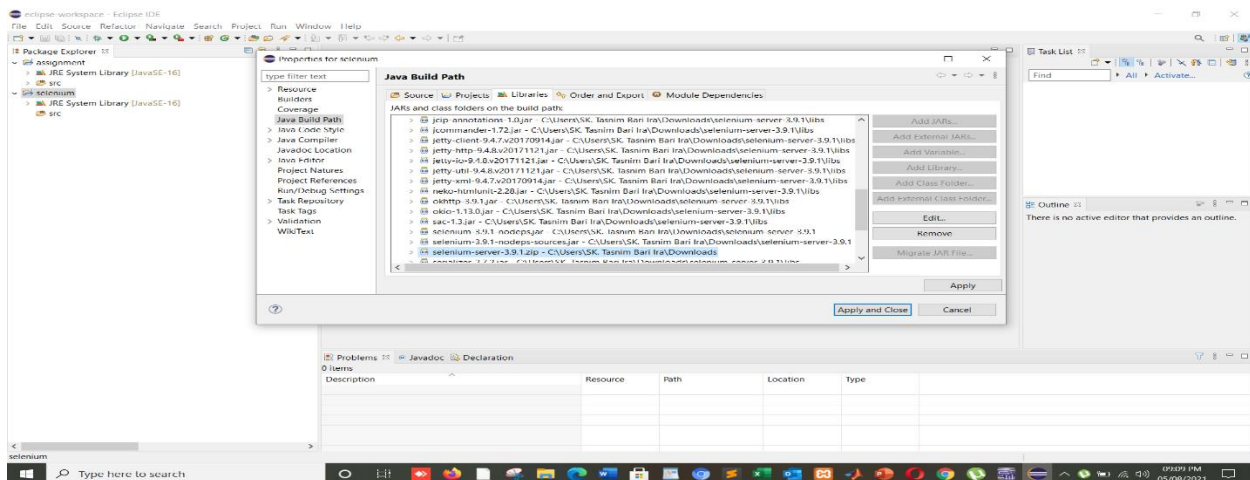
eclipse-workspace - Eclipse IDE
File Edit Source Refactor Navigate Search Project Run Window Help

Package Explorer
assignment
JRE System Library [JavaSE-16]
src
selenium
JRE System Library [JavaSE-16]
src

Properties for selenium
type filter text
> Resource
Builders
Coverage
Java Build Path
> Java Code Style
> Java Compiler
Javadoc Location
> Java Editor
Project Natures
Project References
Run/Debug Settings
> Task Repository
Task Tags
> Validation
WikiText

Java Build Path
Source Projects Libraries Order and Export Module Dependencies
JARs and class folders on the build path:
jcip-annotations-1.0.jar - C:\Users\SK. Tasnim Bari Ira\Downloads\selenium-server-3.9.1\libs
jcommander-1.72.jar - C:\Users\SK. Tasnim Bari Ira\Downloads\selenium-server-3.9.1\libs
jetty-client-9.4.7.v20170914.jar - C:\Users\SK. Tasnim Bari Ira\Downloads\selenium-server-3.9.1\libs
jetty-http-9.4.8.v20171121.jar - C:\Users\SK. Tasnim Bari Ira\Downloads\selenium-server-3.9.1\libs
jetty-io-9.4.8.v20171121.jar - C:\Users\SK. Tasnim Bari Ira\Downloads\selenium-server-3.9.1\libs
jetty-util-9.4.8.v20171121.jar - C:\Users\SK. Tasnim Bari Ira\Downloads\selenium-server-3.9.1\libs
jetty-xml-9.4.7.v20170914.jar - C:\Users\SK. Tasnim Bari Ira\Downloads\selenium-server-3.9.1\libs
neko-htmlunit-2.28.jar - C:\Users\SK. Tasnim Bari Ira\Downloads\selenium-server-3.9.1\libs
okhttp-3.9.1.jar - C:\Users\SK. Tasnim Bari Ira\Downloads\selenium-server-3.9.1\libs
okio-1.13.0.jar - C:\Users\SK. Tasnim Bari Ira\Downloads\selenium-server-3.9.1\libs
sac-1.3.jar - C:\Users\SK. Tasnim Bari Ira\Downloads\selenium-server-3.9.1\libs
selenium-3.9.1-nodeps.jar - C:\Users\SK. Tasnim Bari Ira\Downloads\selenium-server-3.9.1
selenium-3.9.1-nodeps-sources.jar - C:\Users\SK. Tasnim Bari Ira\Downloads\selenium-server-3.9.1
selenium-server-3.9.1.zip - C:\Users\SK. Tasnim Bari Ira\Downloads
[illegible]

Add JARs...
Add External JARs...
Add Variable...
Add Library...
Add Class Folder...
Add External Class Folder...
Edit...
Remove
Migrate JAR File...
Apply
Apply and Close
Cancel

Task List
Find
All Activate...

Outline
There is no active editor that provides an outline.

Problems Javadoc Declaration
0 items
| Description | Resource | Path | Location | Type |
|---|---|---|---|---|

selenium
Type here to search
09:09 PM
05/08/2021